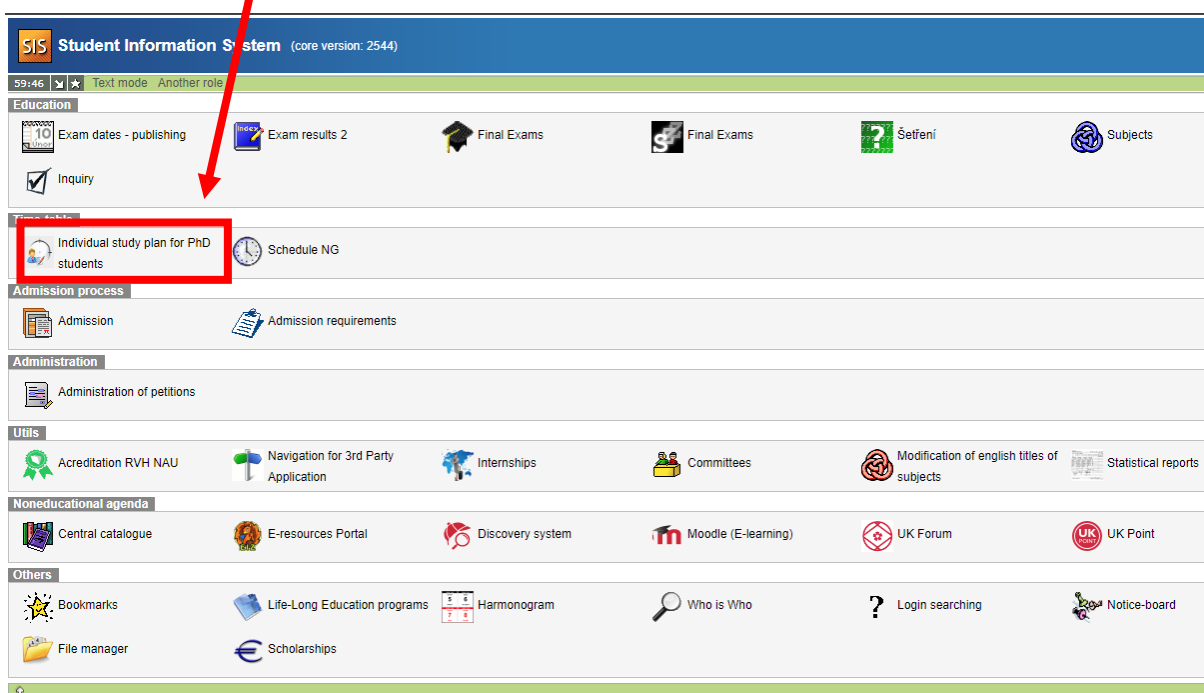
SIS Student Information System (core version: 2544)

59:46 Text mode Another role

Education

10 Únor Exam dates - publishing
Index Exam results 2
Final Exams
Final Exams
Šetření
Subjects
Inquiry

Time table

Individual study plan for PhD students
Schedule NG

Admission process

Admission
Admission requirements

Administration

Administration of petitions

Utils

Acreditation RVH NAU
Navigation for 3rd Party Application
Internships
Committees
Modification of english titles of subjects
Statistical reports

Noneducational agenda

Central catalogue
E-resources Portal
Discovery system
Moodle (E-learning)
UK Forum
UK Point

Others

Bookmarks
Life-Long Education programs
5 6 7 8 Harmonogram
Who is Who
Login searching
Notice-board
File manager
Scholarships